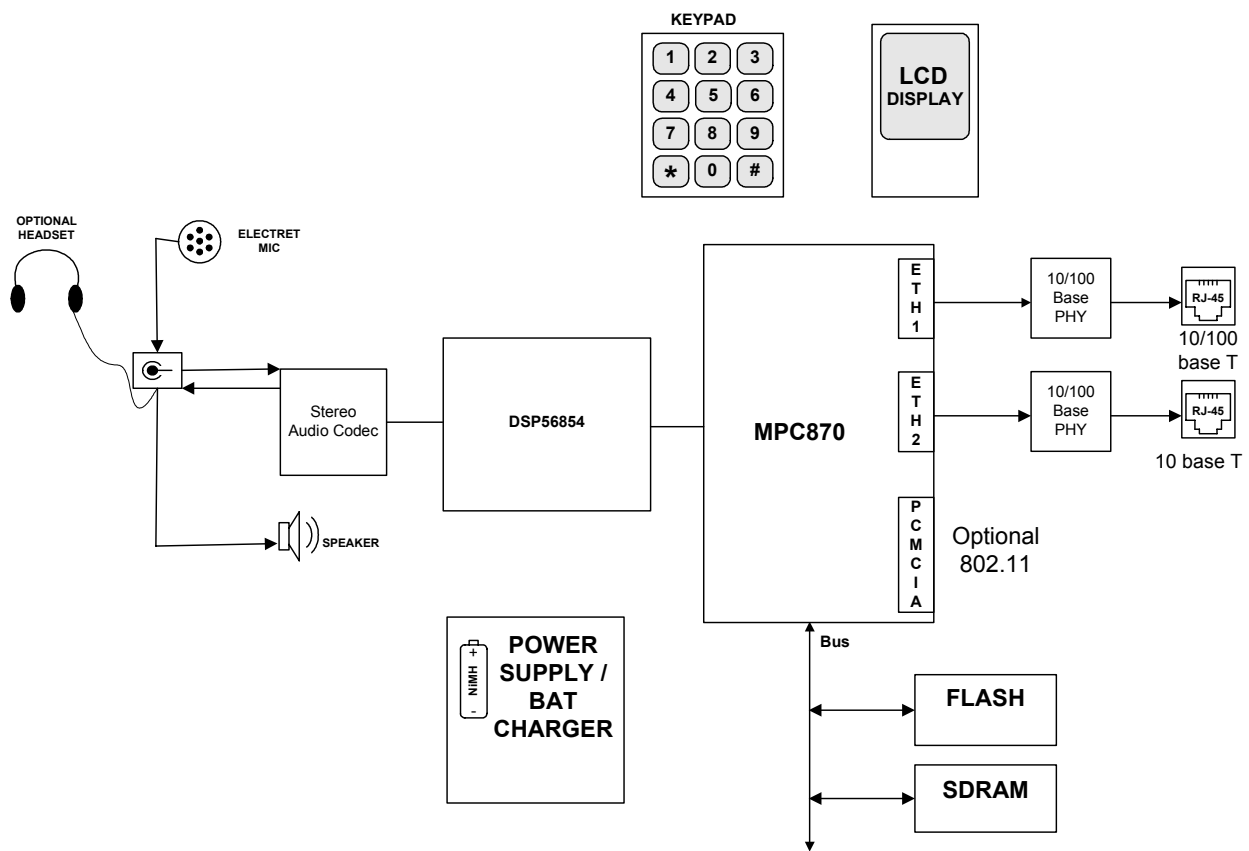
KEYPAD

1 2 3
4 5 6
7 8 9
* 0 #

LCD DISPLAY

OPTIONAL HEADSET

ELECTRET MIC

Stereo Audio Codec

DSP56854

MPC870

ETH1

ETH2

PCMCIA

10/100 Base PHY

10/100 Base PHY

RJ-45

10/100 base T

RJ-45

10 base T

SPEAKER

Optional 802.11

Bus

+ NiMH -

POWER SUPPLY / BAT CHARGER

FLASH

SDRAM